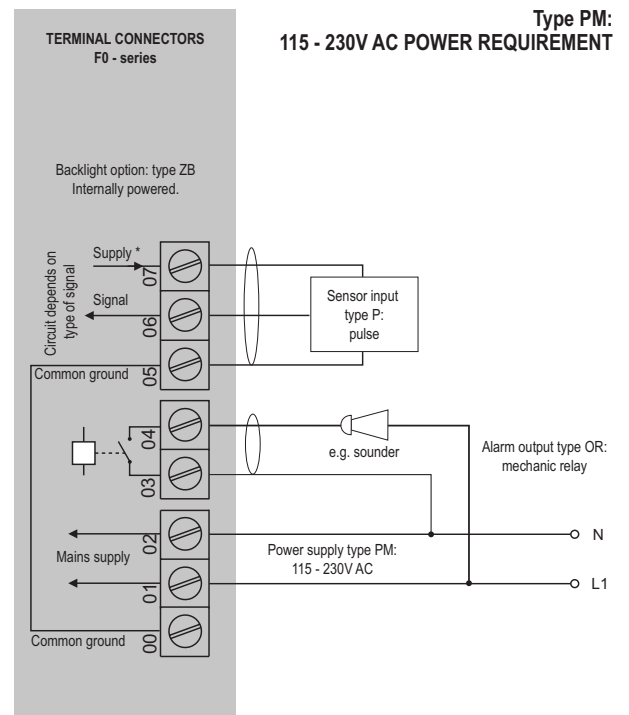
Type PM:
115 - 230V AC POWER REQUIREMENT

TERMINAL CONNECTORS
F0 - series

Backlight option: type ZB
Internally powered.

Circuit depends on type of signal

Supply *

07

Signal

06

Sensor input
type P:
pulse

Common ground

05

04

e.g. sounder

Alarm output type OR:
mechanic relay

03

02

N

Mains supply

Power supply type PM:
115 - 230V AC

01

L1

Common ground

00